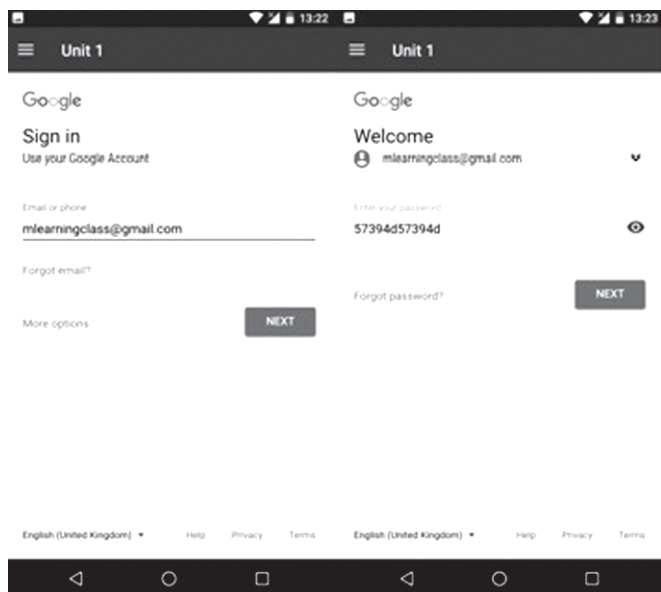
13:22

Unit 1

Google

Sign in

Use your Google Account

Email or phone

mlearningclass@gmail.com

Forgot email?

More options

NEXT

English (United Kingdom) ▾ Help Privacy Terms

13:23

Unit 1

Google

Welcome

mlearningclass@gmail.com

Enter your password

57394d57394d

Forgot password?

NEXT

English (United Kingdom) ▾ Help Privacy Terms